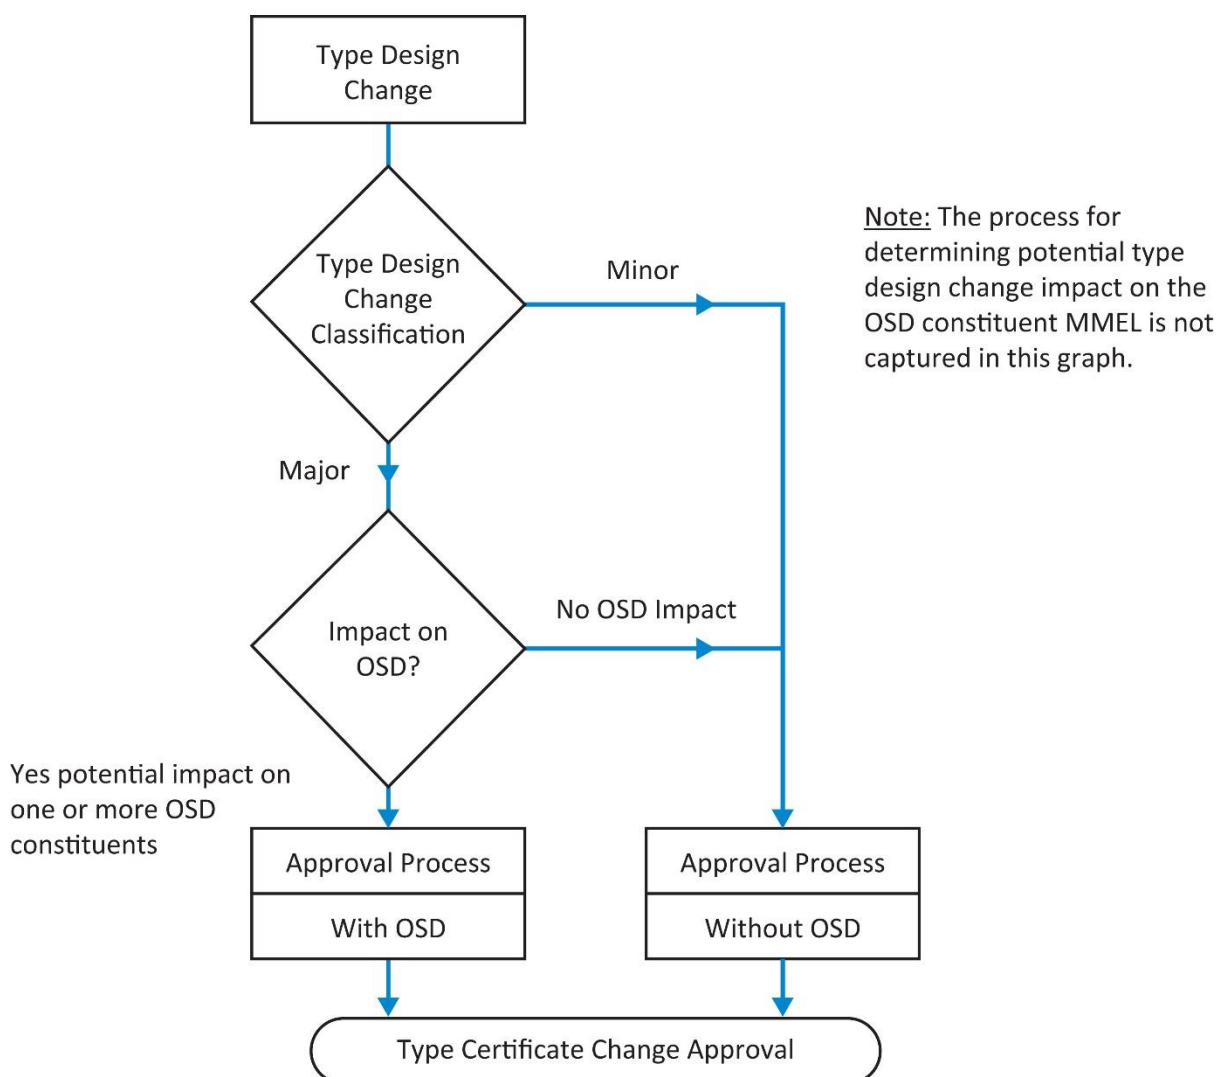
Type Design Change

Type Design Change Classification

Minor

Note: The process for determining potential type design change impact on the OSD constituent MMEL is not captured in this graph.

Major

Impact on OSD?

No OSD Impact

Yes potential impact on one or more OSD constituents

Approval Process

With OSD

Approval Process

Without OSD

Type Certificate Change Approval